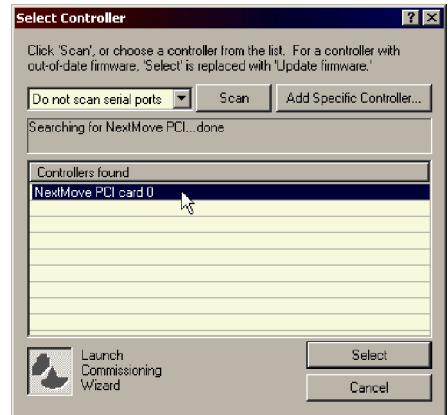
Select Controller

?

Click 'Scan', or choose a controller from the list. For a controller with out-of-date firmware, 'Select' is replaced with 'Update firmware.'

Do not scan serial ports

Scan

Add Specific Controller...

Searching for NextMove PCI...done

Controllers found

NextMove PCI card 0

Launch Commissioning Wizard

Select

Cancel